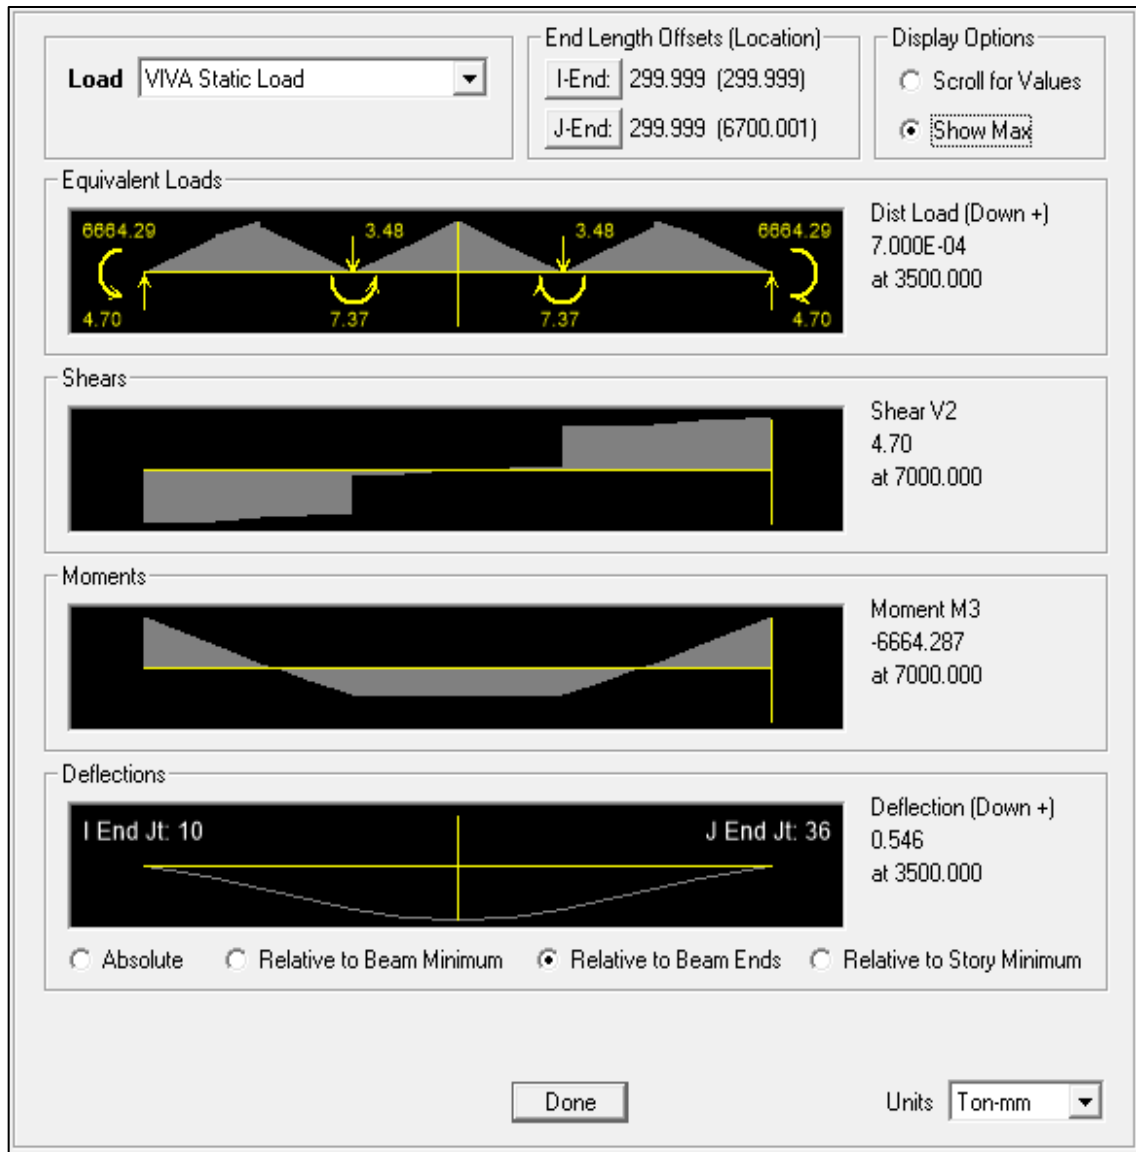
Load VIVA Static Load

End Length Offsets (Location)
I-End: 299.999 (299.999)
J-End: 299.999 (6700.001)

Display Options
Scroll for Values
Show Max

Equivalent Loads
6664.29
3.48
3.48
6664.29
4.70
7.37
7.37
4.70

Dist Load (Down +)
7.000E-04
at 3500.000

Shears

Shear V2
4.70
at 7000.000

Moments

Moment M3
-6664.287
at 7000.000

Deflections
I End Jt: 10
J End Jt: 36

Deflection (Down +)
0.546
at 3500.000

Absolute
Relative to Beam Minimum
Relative to Beam Ends
Relative to Story Minimum

Done

Units Ton-mm